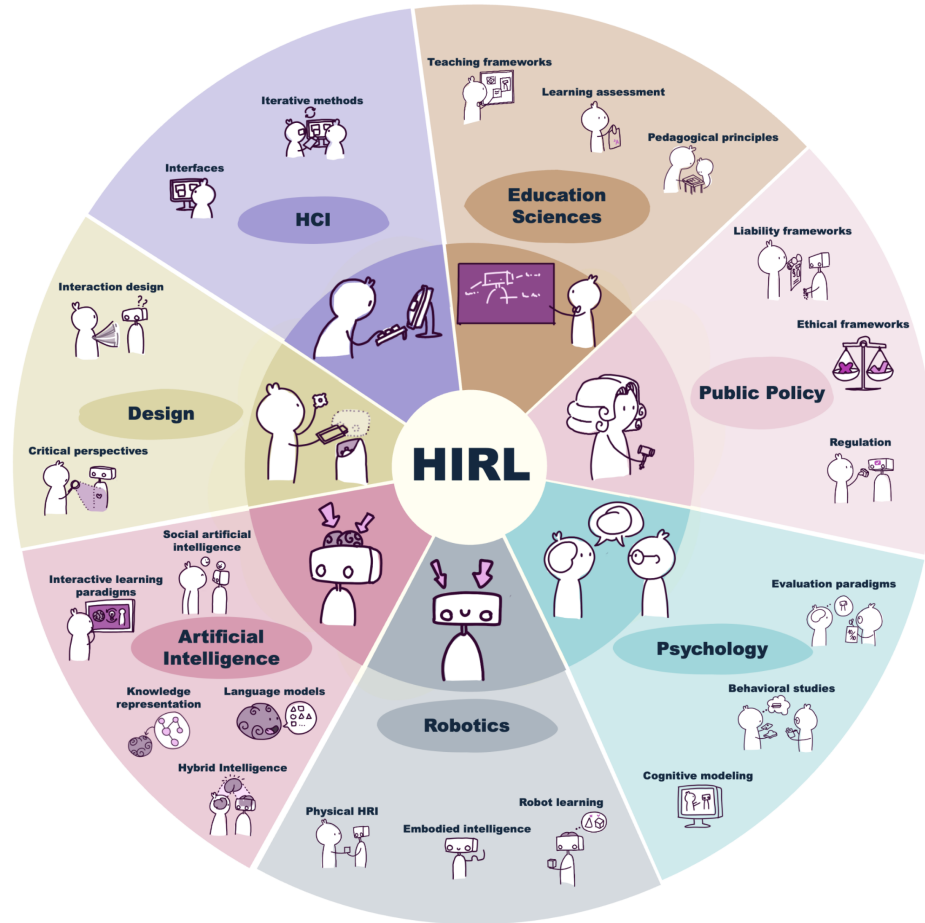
HIRL

HCI

Iterative methods

Interfaces

Education Sciences

Teaching frameworks

Learning assessment

Pedagogical principles

Public Policy

Liability frameworks

Ethical frameworks

Regulation

Psychology

Evaluation paradigms

Behavioral studies

Cognitive modeling

Robotics

Robot learning

Embodied intelligence

Physical HRI

Artificial Intelligence

Social artificial intelligence

Interactive learning paradigms

Knowledge representation

Language models

Hybrid Intelligence

Design

Interaction design

Critical perspectives